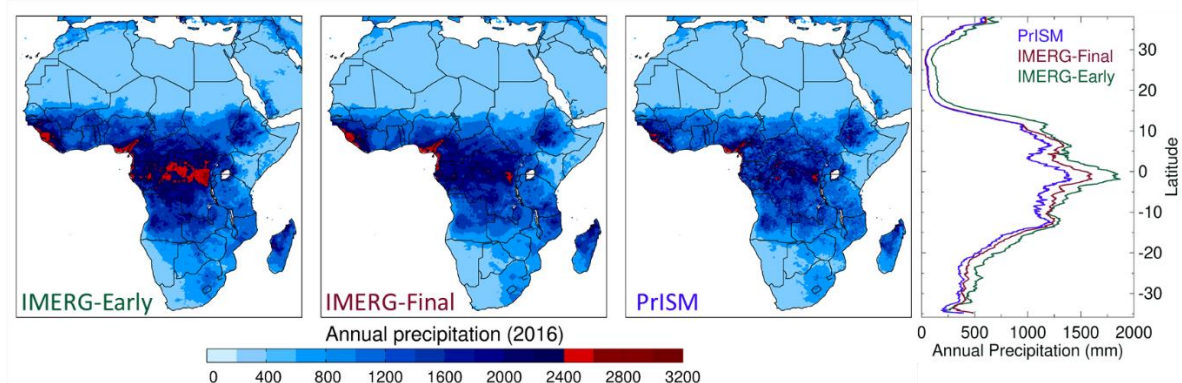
IMERG-Early

IMERG-Final

PrISM

Annual precipitation (2016)

0 400 800 1200 1600 2000 2400 2800 3200

PrISM
IMERG-Final
IMERG-Early

30
20
10
0
-10
-20
-30

Latitude

0 500 1000 1500 2000
Annual Precipitation (mm)